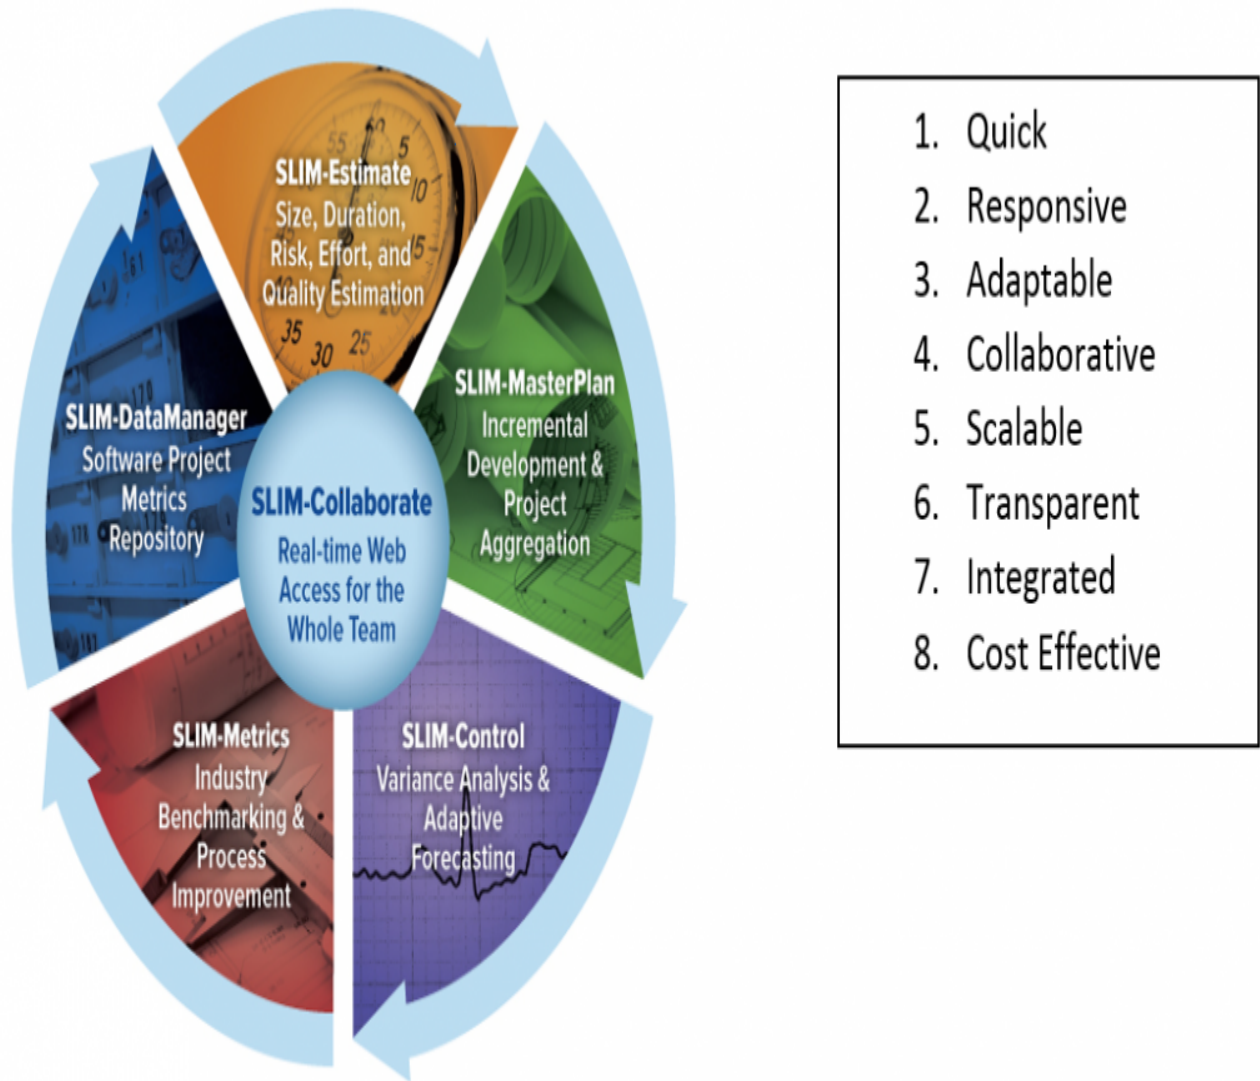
SLIM-Estimate
Size, Duration, Risk, Effort, and Quality Estimation

SLIM-MasterPlan
Incremental Development & Project Aggregation

SLIM-Control
Variance Analysis & Adaptive Forecasting

SLIM-Metrics
Industry Benchmarking & Process Improvement

SLIM-DataManager
Software Project Metrics Repository

SLIM-Collaborate
Real-time Web Access for the Whole Team

1. Quick
2. Responsive
3. Adaptable
4. Collaborative
5. Scalable
6. Transparent
7. Integrated
8. Cost Effective